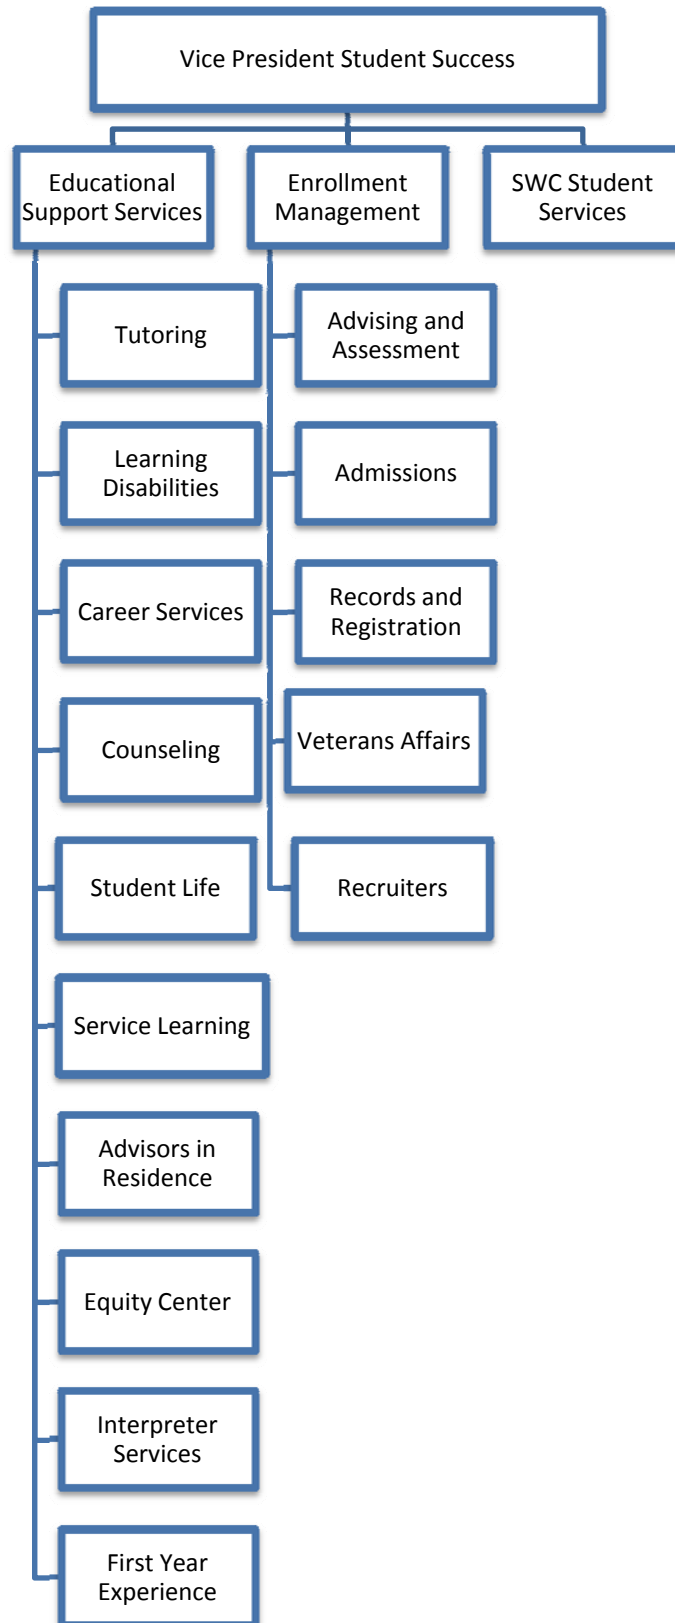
Vice President Student Success

Educational Support Services

Enrollment Management

SWC Student Services

Tutoring

Learning Disabilities

Career Services

Counseling

Student Life

Service Learning

Advisors in Residence

Equity Center

Interpreter Services

First Year Experience

Advising and Assessment

Admissions

Records and Registration

Veterans Affairs

Recruiters